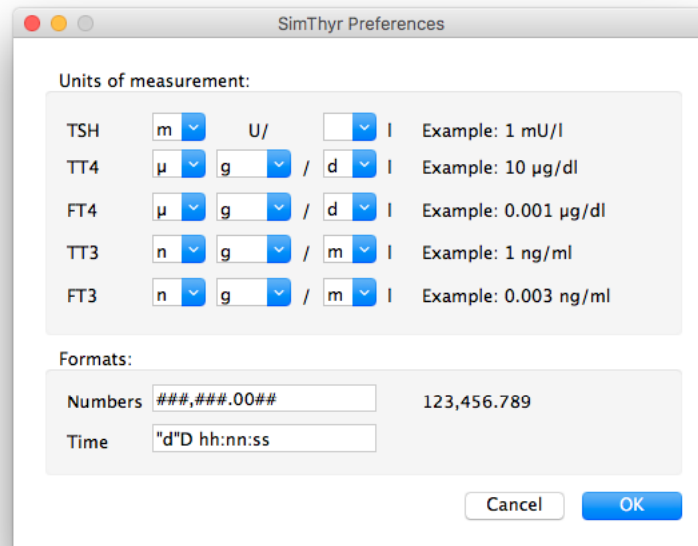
SimThyr Preferences

Units of measurement:

TSH m U/ l Example: 1 mU/l
TT4 µ g / d l Example: 10 µg/dl
FT4 µ g / d l Example: 0.001 µg/dl
TT3 n g / m l Example: 1 ng/ml
FT3 n g / m l Example: 0.003 ng/ml

Formats:

Numbers ###,###.00## 123,456.789
Time "d"D hh:nn:ss

Cancel OK